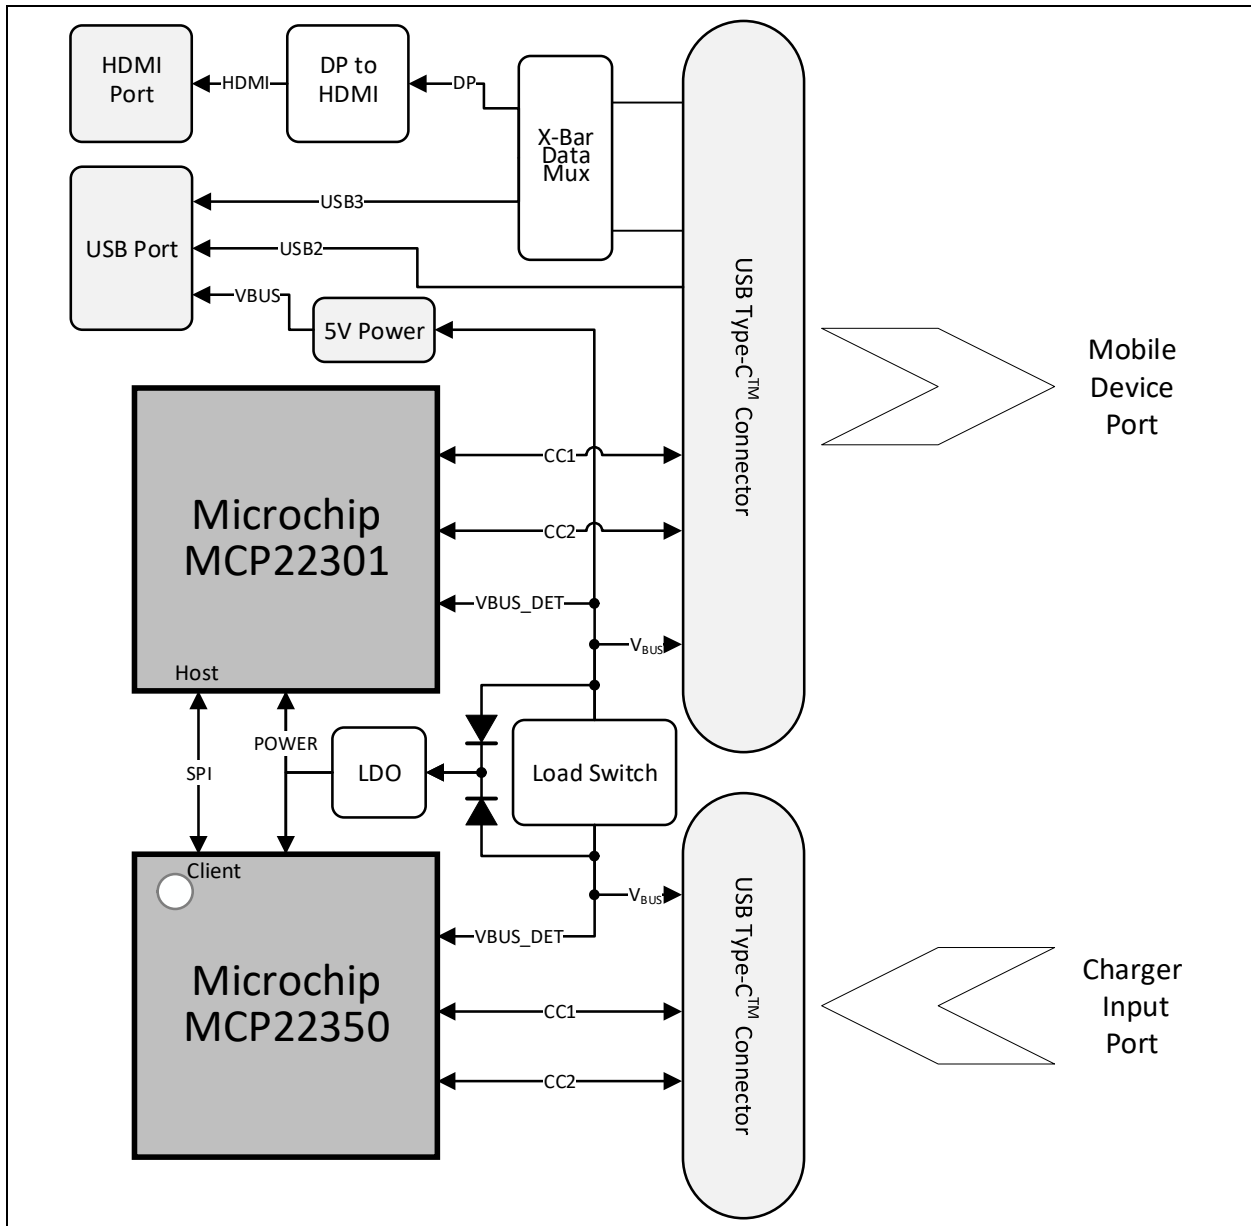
HDMI Port

HDMI

DP to HDMI

DP

X-Bar Data Mux

USB3

USB Port

USB2

VBUS

5V Power

USB Type-C$^{TM}$ Connector

Mobile Device Port

Microchip MCP22301

CC1

CC2

VBUS_DET

$V_{BUS}$

Host

SPI

POWER

LDO

Load Switch

Client

$V_{BUS}$

VBUS_DET

Microchip MCP22350

CC1

CC2

USB Type-C$^{TM}$ Connector

Charger Input Port